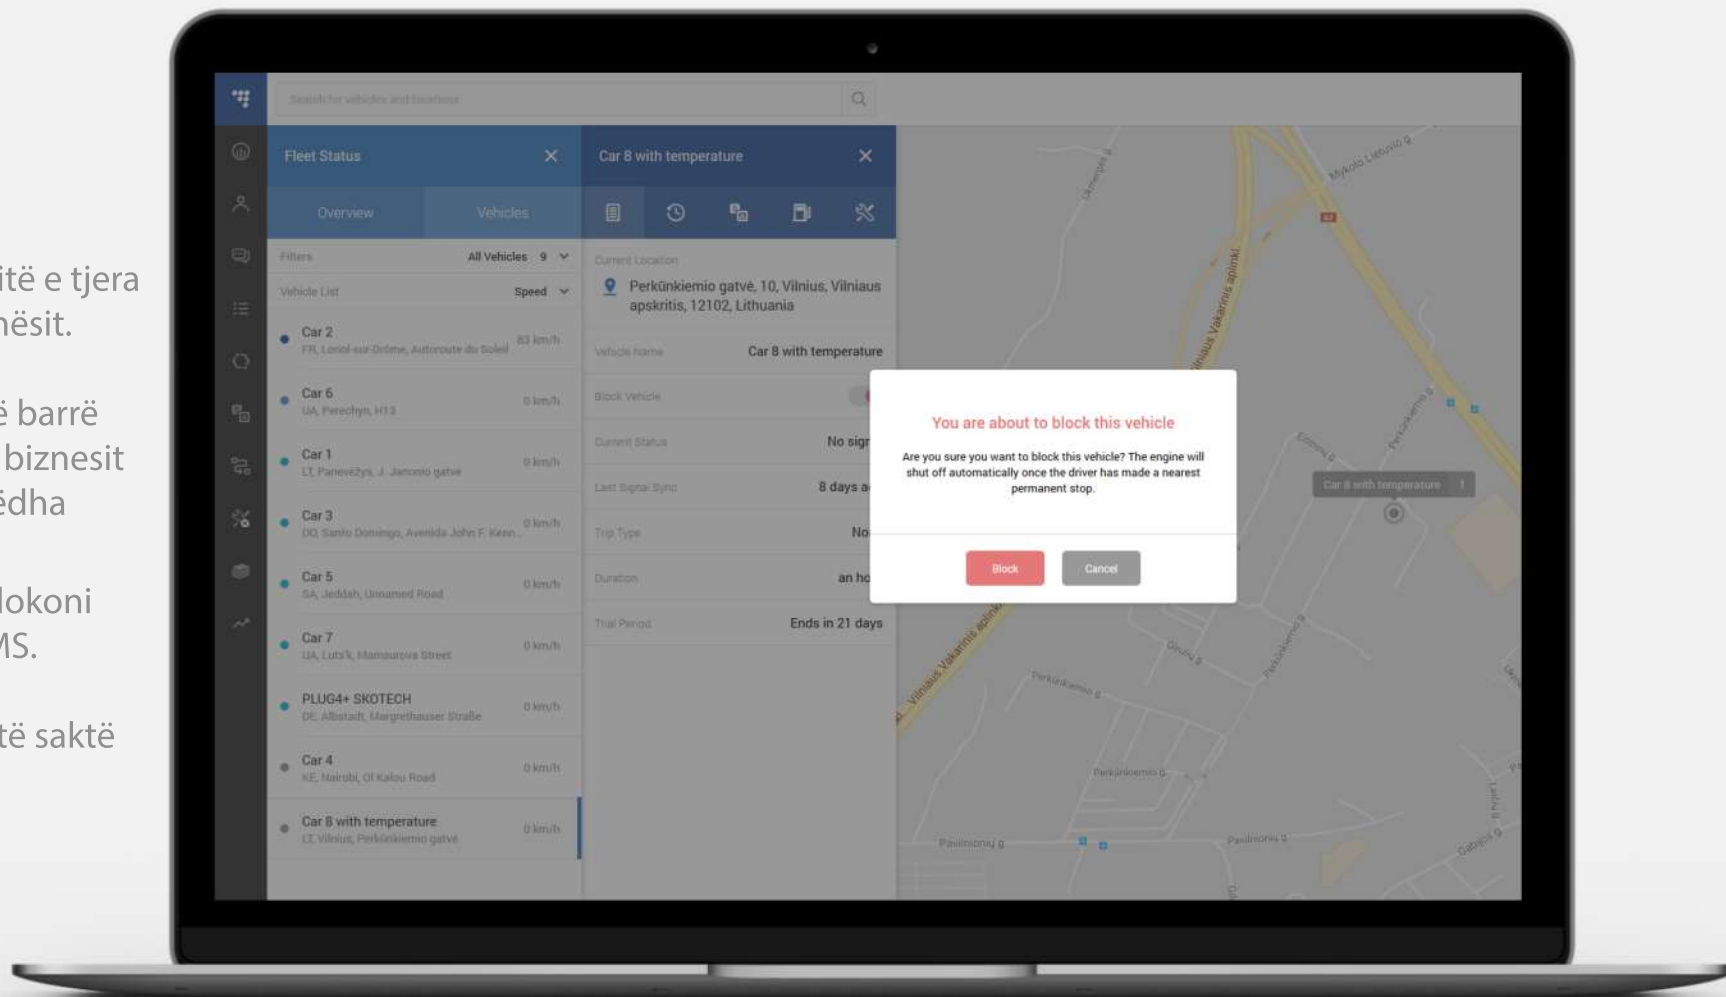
itë e tjera
hësit.

ë barrë
biznesit
ëdha

lokoni
MS.

të saktë

Search for vehicles and locations

Fleet Status

Overview

Vehicles

Filters

All Vehicles 9

Vehicle List

Speed

Car 2
FR, Loriol-sur-Drôme, Autoroute du Soleil
83 km/h

Car 6
UA, Perechyn, H13
0 km/h

Car 1
LT, Panevėžys, J. Janonio gatvė
0 km/h

Car 3
DO, Santo Domingo, Avenida John F. Kenn...
0 km/h

Car 5
SA, Jeddah, Unnamed Road
0 km/h

Car 7
UA, Luts'k, Mamsurova Street
0 km/h

PLUG4+ SKOTECH
DE, Albstadt, Margrethauser Straße
0 km/h

Car 4
KE, Nairobi, Ol Kalou Road
0 km/h

Car 8 with temperature
LT, Vilnius, Perkūnkiemio gatvė
0 km/h

Car 8 with temperature

Current Location

Perkūnkiemio gatvė, 10, Vilnius, Vilniaus apskritis, 12102, Lithuania

Vehicle name
Car 8 with temperature

Block Vehicle

Current Status
No sign

Last Signal Sync
8 days a

Trip Type
No

Duration
an ho

Trial Period
Ends in 21 days

You are about to block this vehicle

Are you sure you want to block this vehicle? The engine will shut off automatically once the driver has made a nearest permanent stop.

Block

Cancel

Car 8 with temperature

Mykolo Lietuvio g.

Vilniaus Vakarinis aplinkl.

Perkūnkiemio g.

Ginūnų g.

Pavilnionių g.

Gabijos g.